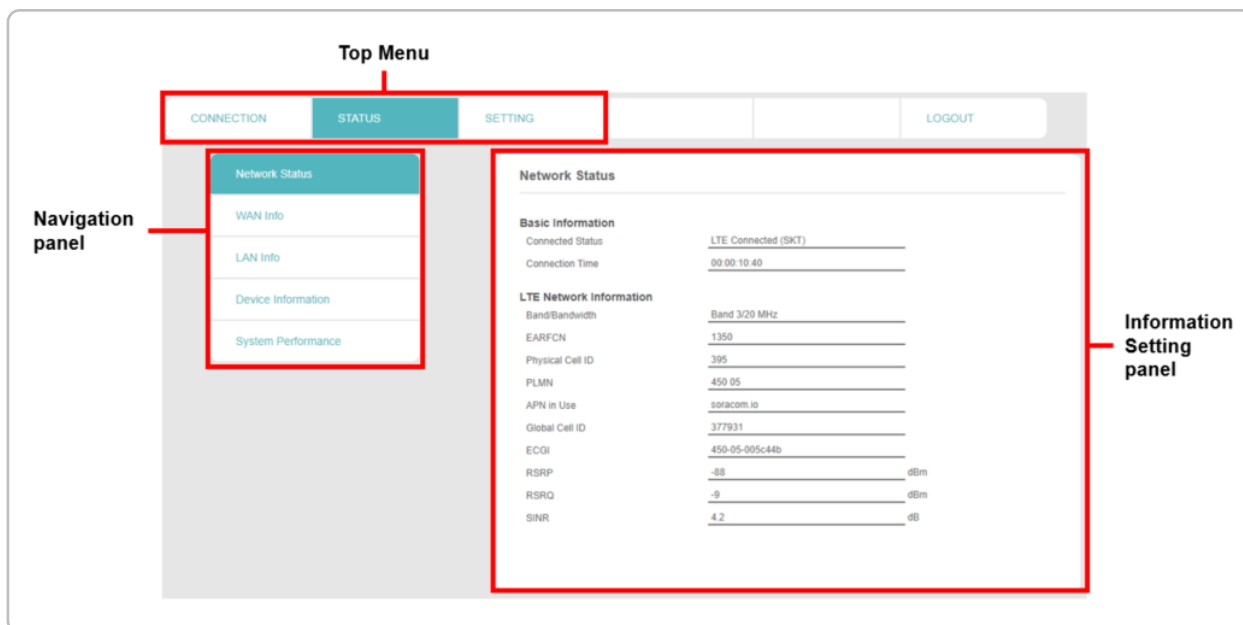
Top Menu

CONNECTION STATUS SETTING LOGOUT

Navigation panel

Network Status
WAN Info
LAN Info
Device Information
System Performance

Network Status

Basic Information

| | |
|---|---|
| Connected Status | LTE Connected (SKT) |
| Connection Time | 00:00:10:40 |

LTE Network Information

| | | |
|---|---|---|
| Band/Bandwidth | Band 3/20 MHz | |
| EARFCN | 1350 | |
| Physical Cell ID | 395 | |
| PLMN | 450 05 | |
| APN in Use | soracom.io | |
| Global Cell ID | 377931 | |
| ECGI | 450-05-005c44b | |
| RSRP | -88 | dBm |
| RSRQ | -9 | dBm |
| SINR | 4.2 | dB |

Information Setting panel